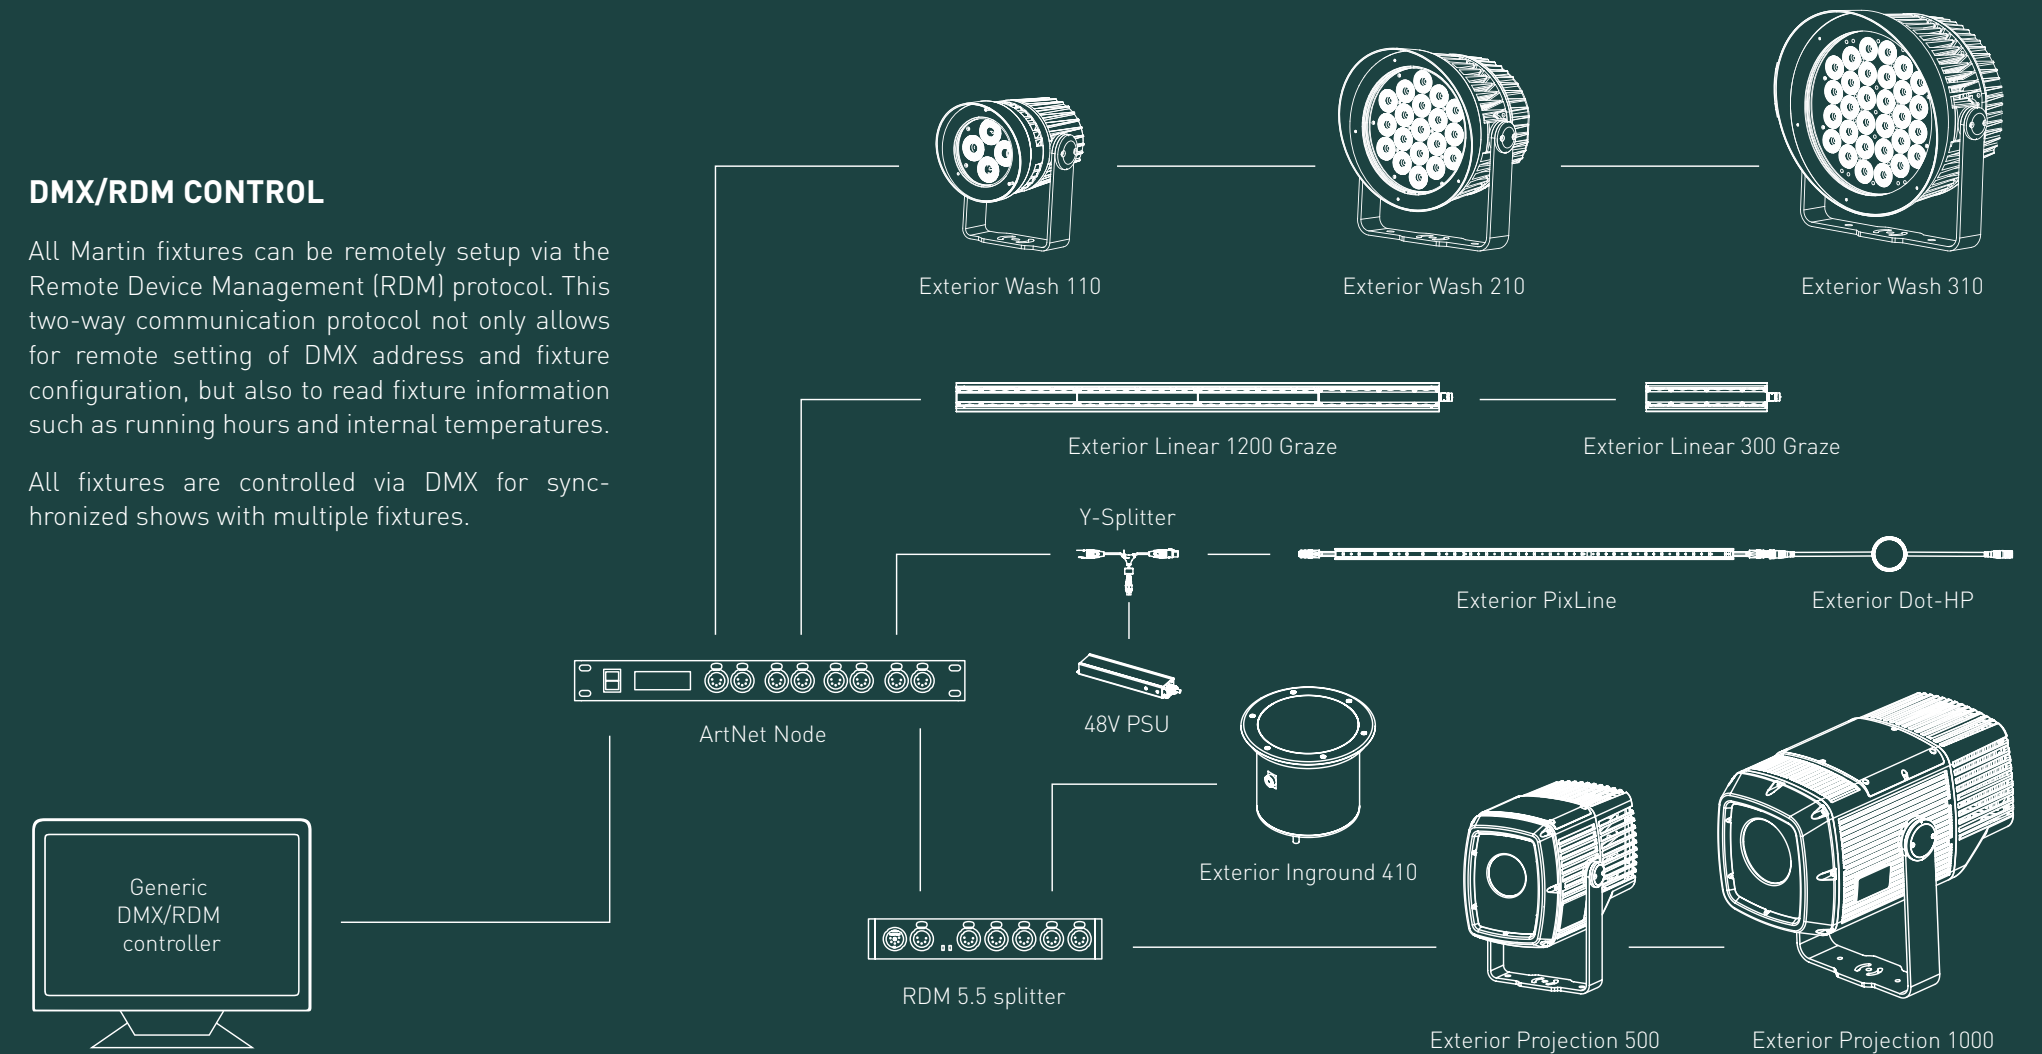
DMX/RDM CONTROL

All Martin fixtures can be remotely setup via the Remote Device Management (RDM) protocol. This two-way communication protocol not only allows for remote setting of DMX address and fixture configuration, but also to read fixture information such as running hours and internal temperatures.

All fixtures are controlled via DMX for synchronized shows with multiple fixtures.

Exterior Wash 110

Exterior Wash 210

Exterior Wash 310

Exterior Linear 1200 Graze

Exterior Linear 300 Graze

Y-Splitter

Exterior PixLine

Exterior Dot-HP

ArtNet Node

48V PSU

Exterior Inground 410

Generic DMX/RDM controller

RDM 5.5 splitter

Exterior Projection 500

Exterior Projection 1000